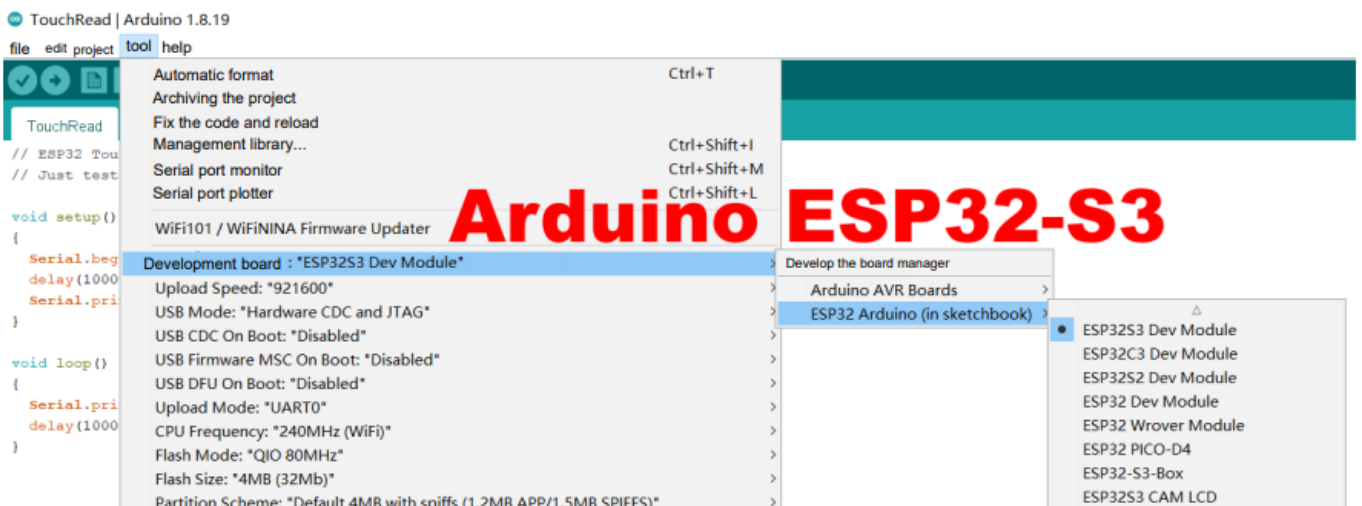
TouchRead | Arduino 1.8.19

file edit project tool help

TouchRead

// ESP32 Tou
// Just test

void setup()
{
Serial.beg
delay(1000
Serial.pri
}

void loop()
{
Serial.pri
delay(1000
}

Automatic format Ctrl+T
Archiving the project
Fix the code and reload
Management library... Ctrl+Shift+I
Serial port monitor Ctrl+Shift+M
Serial port plotter Ctrl+Shift+L
WiFi101 / WiFiNINA Firmware Updater
Development board : "ESP32S3 Dev Module"
Upload Speed: "921600"
USB Mode: "Hardware CDC and JTAG"
USB CDC On Boot: "Disabled"
USB Firmware MSC On Boot: "Disabled"
USB DFU On Boot: "Disabled"
Upload Mode: "UART0"
CPU Frequency: "240MHz (WiFi)"
Flash Mode: "QIO 80MHz"
Flash Size: "4MB (32Mb)"
Partition Scheme: "Default 4MB with spiffs (1.2MB APP/1.5MB SPIFFS)"

Arduino ESP32-S3

Develop the board manager
Arduino AVR Boards
ESP32 Arduino (in sketchbook)

ESP32S3 Dev Module
ESP32C3 Dev Module
ESP32S2 Dev Module
ESP32 Dev Module
ESP32 Wrover Module
ESP32 PICO-D4
ESP32-S3-Box
ESP32S3 CAM LCD